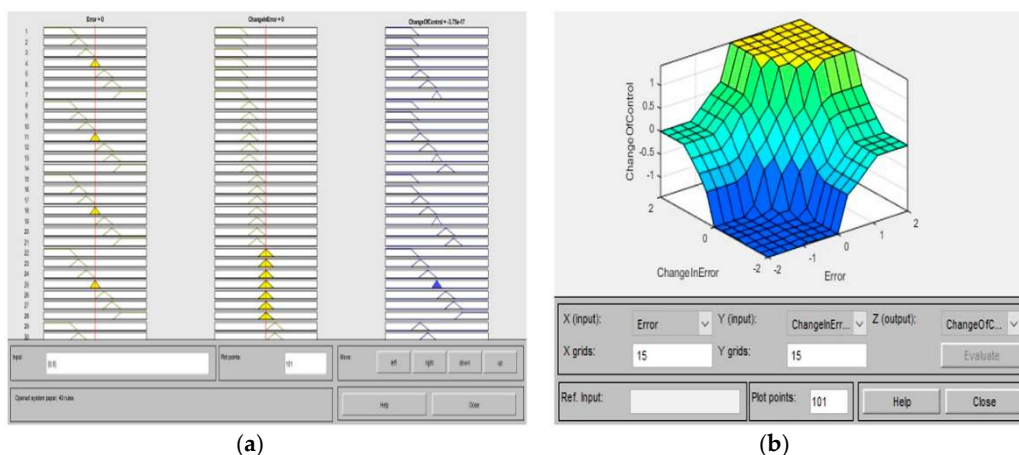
Error = 0

ChangeInError = 0

ChangeOfControl = -3.73e-17

1
2
3
4
5
6
7
8
9
10
11
12
13
14
15
16
17
18
19
20
21
22
23
24
25
26
27
28
29
30

Input: [0 0]

Plot points: 101

Move: left right down up

Opened system paper, 49 rules

Help Close

(a)

ChangeOfControl

1
0.5
0
-0.5
-1

2
0
-2
ChangeInError

-2 -1 0 1 2
Error

X (input): Error
Y (input): ChangeInErr...
Z (output): ChangeOfC...

X grids: 15
Y grids: 15

Evaluate

Ref. Input:

Plot points: 101

Help Close

(b)